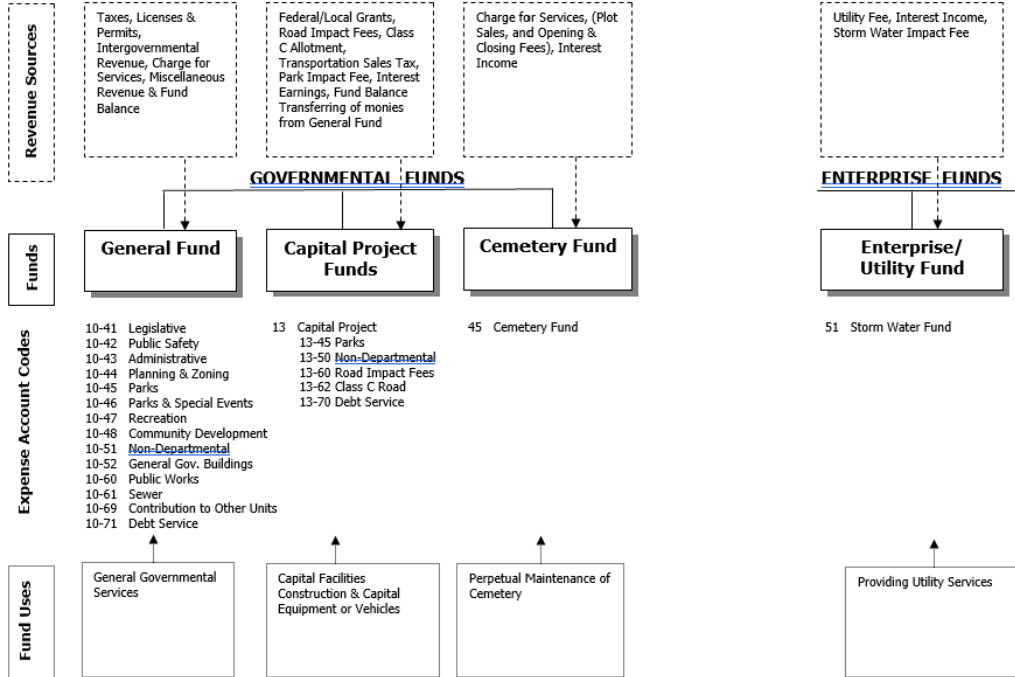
Revenue Sources

Taxes, Licenses & Permits, Intergovernmental Revenue, Charge for Services, Miscellaneous Revenue & Fund Balance

Federal/Local Grants, Road Impact Fees, Class C Allotment, Transportation Sales Tax, Park Impact Fee, Interest Earnings, Fund Balance Transferring of monies from General Fund

Charge for Services, (Plot Sales, and Opening & Closing Fees), Interest Income

Utility Fee, Interest Income, Storm Water Impact Fee

GOVERNMENTAL FUNDS

ENTERPRISE FUNDS

Funds

General Fund

Capital Project Funds

Cemetery Fund

Enterprise/ Utility Fund

Expense Account Codes

10-41 Legislative
10-42 Public Safety
10-43 Administrative
10-44 Planning & Zoning
10-45 Parks
10-46 Parks & Special Events
10-47 Recreation
10-48 Community Development
10-51 Non-Departmental
10-52 General Gov. Buildings
10-60 Public Works
10-61 Sewer
10-69 Contribution to Other Units
10-71 Debt Service

13 Capital Project
13-45 Parks
13-50 Non-Departmental
13-60 Road Impact Fees
13-62 Class C Road
13-70 Debt Service

45 Cemetery Fund

51 Storm Water Fund

Fund Uses

General Governmental Services

Capital Facilities Construction & Capital Equipment or Vehicles

Perpetual Maintenance of Cemetery

Providing Utility Services